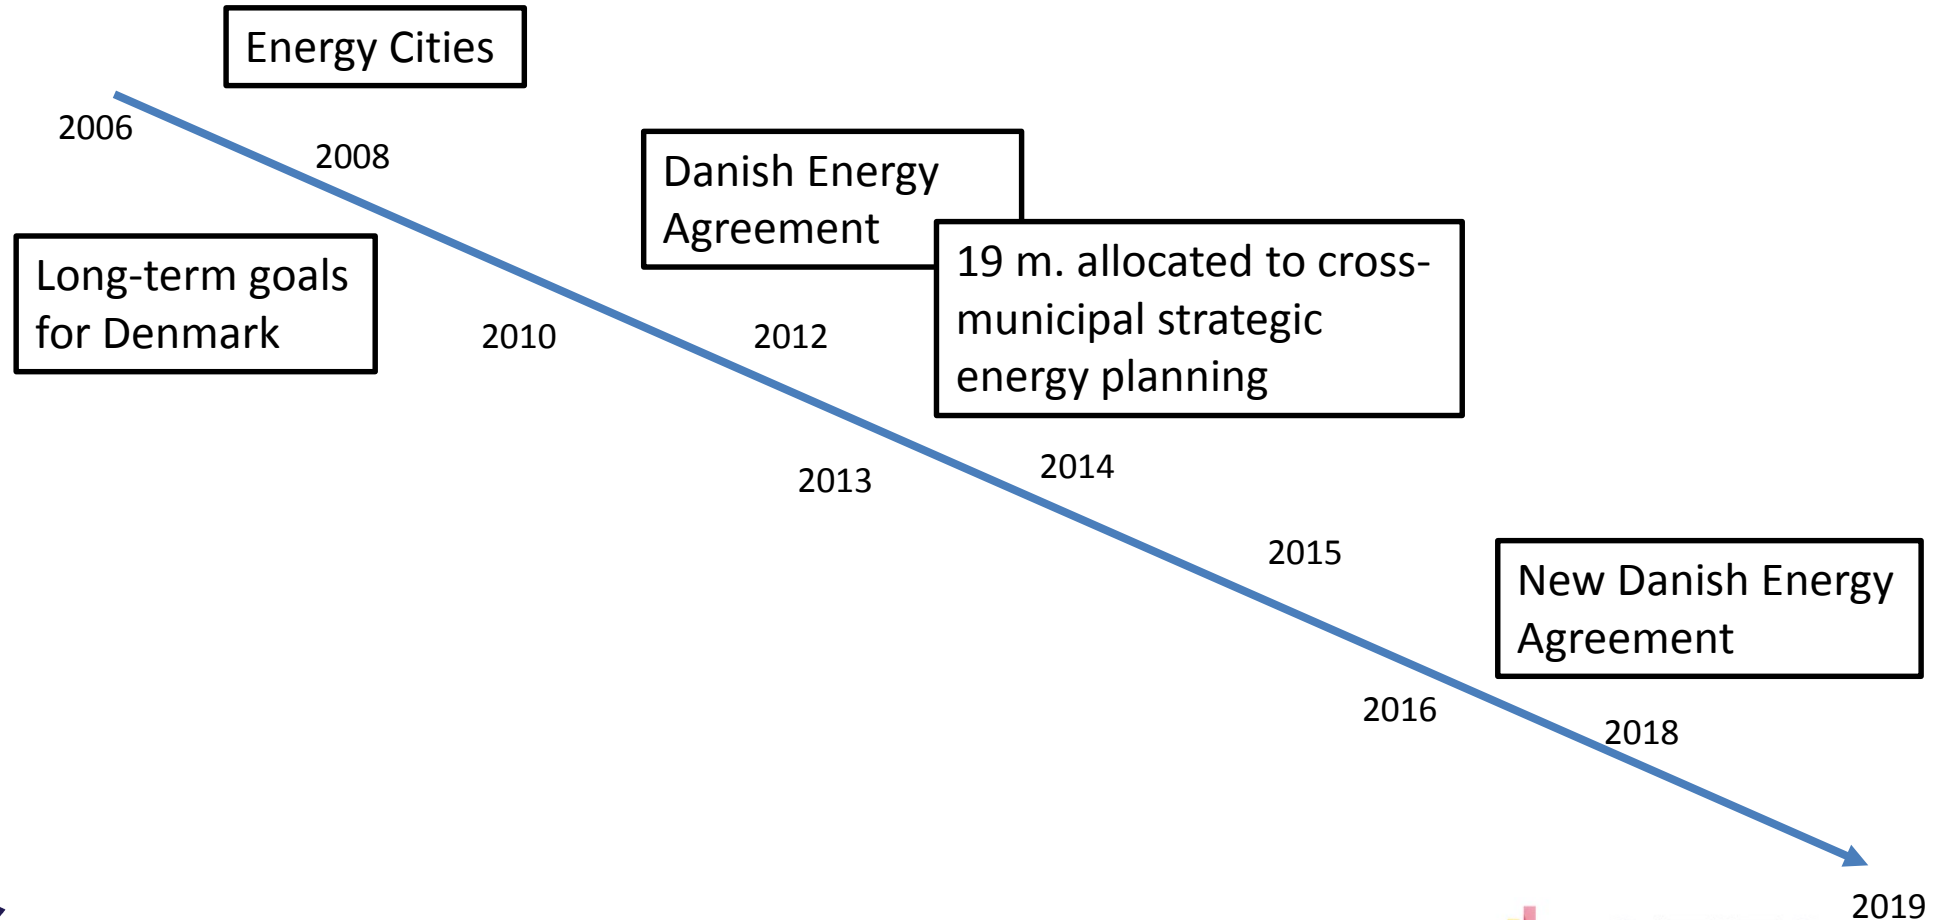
Energy Cities

2006

2008

Long-term goals for Denmark

2010

Danish Energy Agreement

2012

19 m. allocated to cross-municipal strategic energy planning

2013

2014

2015

New Danish Energy Agreement

2016

2018

2019